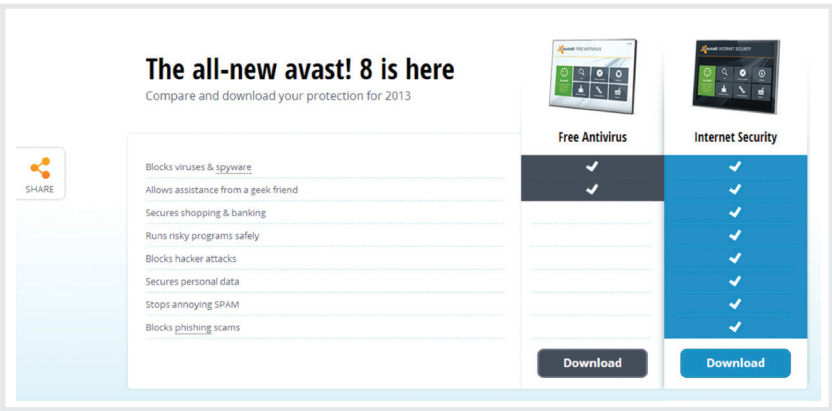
The all-new avast! 8 is here

Compare and download your protection for 2013

SHARE

| | Free Antivirus | Internet Security |
|---|---|---|
| Blocks viruses & spyware | ✔ | ✔ |
| Allows assistance from a geek friend | ✔ | ✔ |
| Secures shopping & banking | | ✔ |
| Runs risky programs safely | | ✔ |
| Blocks hacker attacks | | ✔ |
| Secures personal data | | ✔ |
| Stops annoying SPAM | | ✔ |
| Blocks phishing scams | | ✔ |
| | Download | Download |